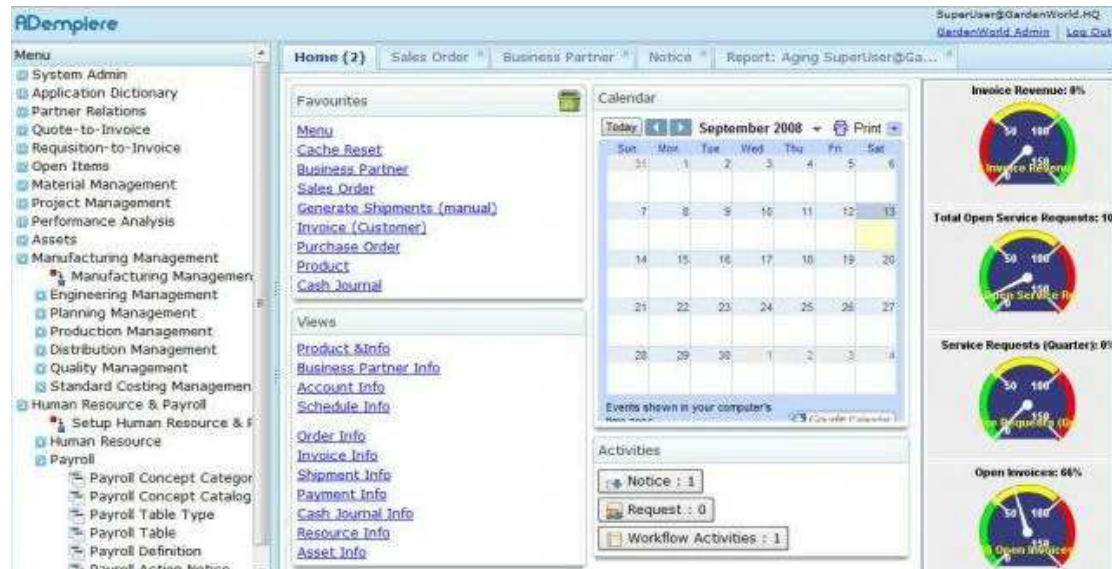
ADempiere

SuperUser@GardenWorld.HQ
GardenWorld Admin | Log Out

Menu
System Admin
Application Dictionary
Partner Relations
Quote-to-Invoice
Requisition-to-Invoice
Open Items
Material Management
Project Management
Performance Analysis
Assets
Manufacturing Management
Manufacturing Managemen
Engineering Management
Planning Management
Production Management
Distribution Management
Quality Management
Standard Costing Managemen
Human Resource & Payroll
Setup Human Resource & F
Human Resource
Payroll
Payroll Concept Categor
Payroll Concept Catalog
Payroll Table Type
Payroll Table
Payroll Definition
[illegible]

Home (2) | Sales Order | Business Partner | Notice | Report: Aging SuperUser@Ga...

Favourites
Menu
Cache Reset
Business Partner
Sales Order
Generate Shipments (manual)
Invoice (Customer)
Purchase Order
Product
Cash Journal

Views
Product &Info
Business Partner Info
Account Info
Schedule Info
Order Info
Invoice Info
Shipment Info
Payment Info
Cash Journal Info
Resource Info
Asset Info

Calendar
Today September 2008 Print

| Sun | Mon | Tue | Wed | Thu | Fri | Sat |
|---|---|---|---|---|---|---|
| 31 | 1 | 2 | 3 | 4 | 5 | 6 |
| 7 | 8 | 9 | 10 | 11 | 12 | 13 |
| 14 | 15 | 16 | 17 | 18 | 19 | 20 |
| 21 | 22 | 23 | 24 | 25 | 26 | 27 |
| 28 | 29 | 30 | 1 | 2 | 3 | 4 |

Events shown in your computer's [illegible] Google Calendar

Activities
Notice : 1
Request : 0
Workflow Activities : 1

Invoice Revenue: 0%
50 100 150 Invoice Revenue
Total Open Service Requests: 10
50 100 150 Open Service R
Service Requests (Quarter): 0%
50 100 150 Requests (Q
Open Invoices: 66%
50 100 150 Open Invoices